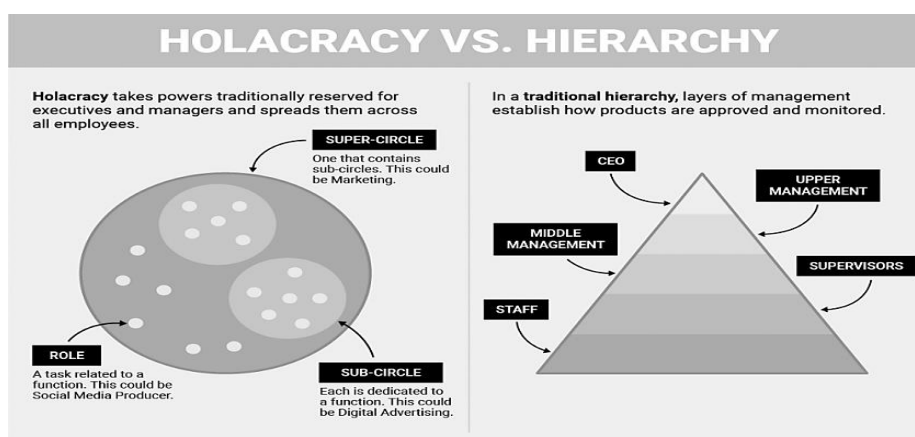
HOLACRACY VS. HIERARCHY

Holacracy takes powers traditionally reserved for executives and managers and spreads them across all employees.

SUPER-CIRCLE
One that contains sub-circles. This could be Marketing.

ROLE
A task related to a function. This could be Social Media Producer.

SUB-CIRCLE
Each is dedicated to a function. This could be Digital Advertising.

In a traditional hierarchy, layers of management establish how products are approved and monitored.

CEO

UPPER MANAGEMENT

MIDDLE MANAGEMENT

SUPERVISORS

STAFF